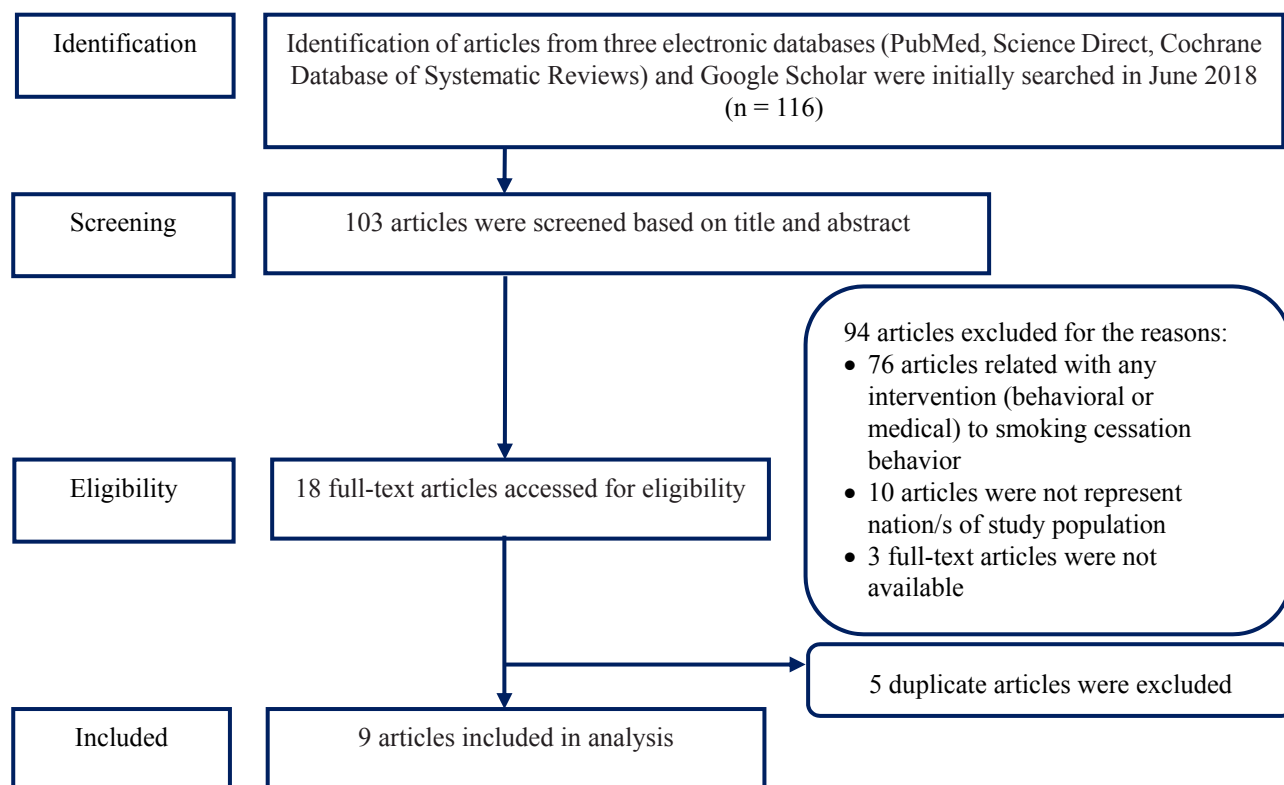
Identification

Identification of articles from three electronic databases (PubMed, Science Direct, Cochrane Database of Systematic Reviews) and Google Scholar were initially searched in June 2018 (n = 116)

Screening

103 articles were screened based on title and abstract

94 articles excluded for the reasons:
- 76 articles related with any intervention (behavioral or medical) to smoking cessation behavior
- 10 articles were not represent nation/s of study population
- 3 full-text articles were not available

Eligibility

18 full-text articles accessed for eligibility

5 duplicate articles were excluded

Included

9 articles included in analysis